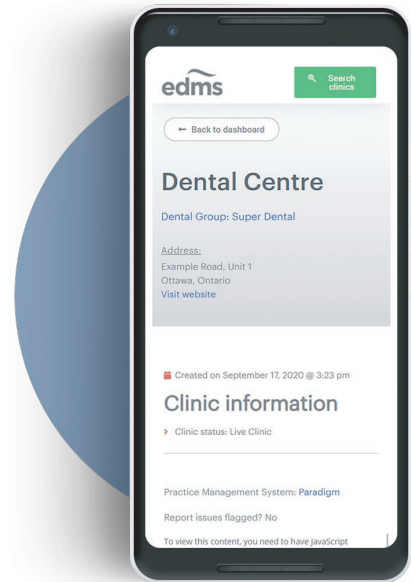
edms

Search clinics

← Back to dashboard

Dental Centre

Dental Group: Super Dental

Address:
Example Road, Unit 1
Ottawa, Ontario
Visit website

Created on September 17, 2020 @ 3:23 pm

Clinic information

› Clinic status: Live Clinic

Practice Management System: Paradigm

Report issues flagged? No

To view this content, you need to have JavaScript